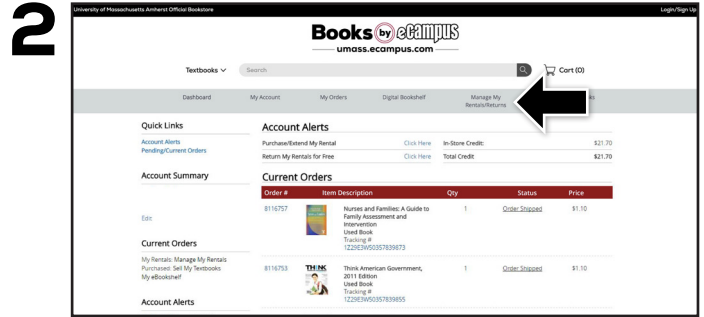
2

University of Massachusetts Amherst Official Bookstore

Login/Sign Up

Books by eCampus
umass.ecampus.com

Textbooks

Search

Cart (0)

Dashboard | My Account | My Orders | Digital Bookshelf | Manage My Rentals/Returns | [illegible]s

Quick Links
Account Alerts
Pending/Current Orders

Account Summary

Edit

Current Orders
My Rentals: Manage My Rentals
Purchased: Sell My Textbooks
My eBookshelf

Account Alerts

Account Alerts

| Purchase/Extend My Rental | Click Here | In-Store Credit: | $21.70 |
|---|---|---|---|
| Return My Rentals for Free | Click Here | Total Credit | $21.70 |

Current Orders

| Order # | Item Description | Qty | Status | Price |
|---|---|---|---|---|
| 8116757 | Nurses and Families: A Guide to Family Assessment and Intervention Used Book Tracking # 1Z29E3W50357839873 | 1 | Order Shipped | $1.10 |
| 8116753 | THINK Think American Government, 2011 Edition Used Book Tracking # 1Z29E3W50357839855 | 1 | Order Shipped | $1.10 |